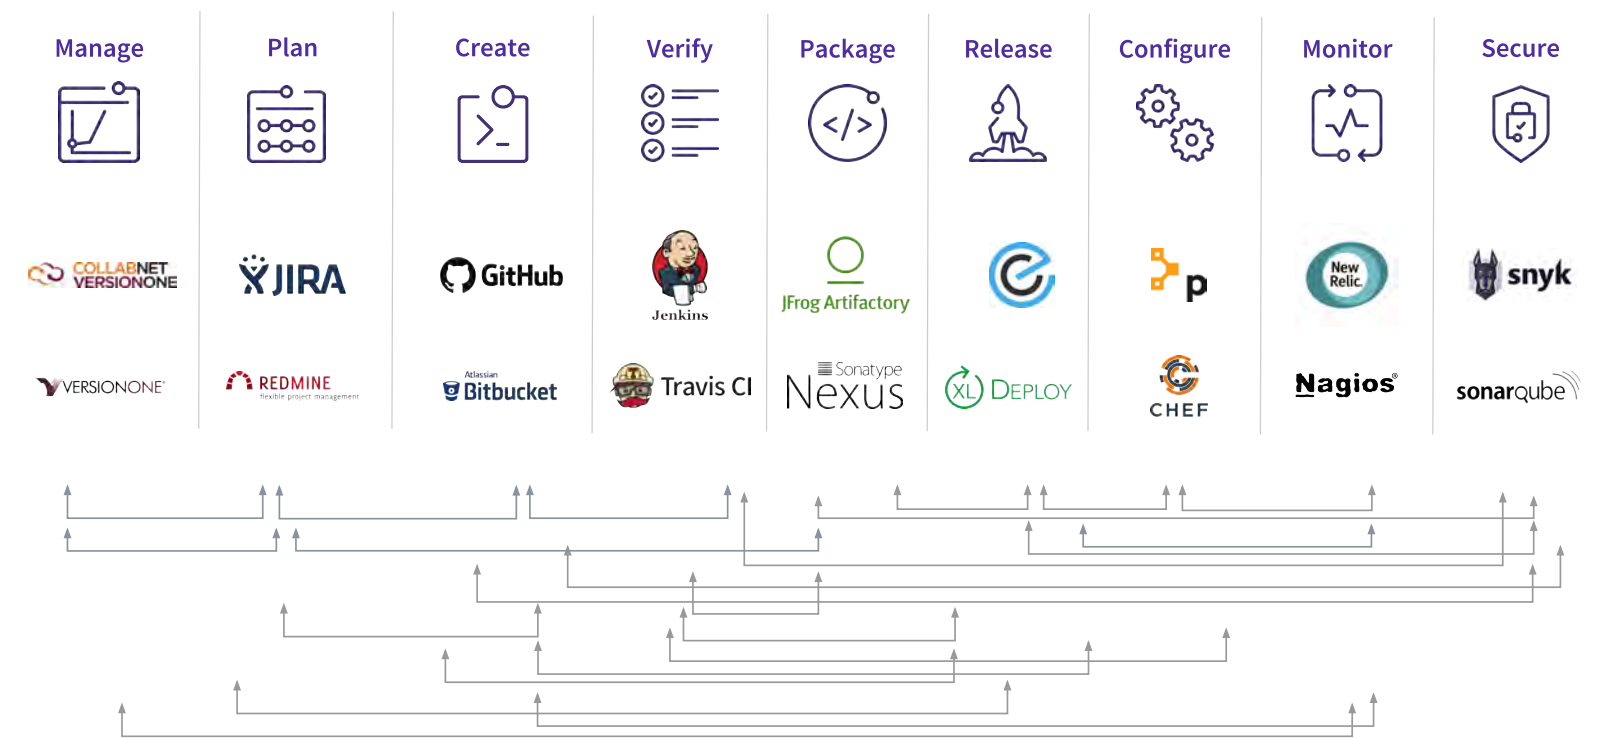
Manage

Plan

Create

Verify

Package

Release

Configure

Monitor

Secure

COLLABNET VERSIONONE

JIRA

GitHub

Jenkins

JFrog Artifactory

p

New Relic

snyk

VERSIONONE

REDMINE
flexible project management

Atlassian Bitbucket

Travis CI

Sonatype Nexus

XL DEPLOY

CHEF

Nagios

sonarqube